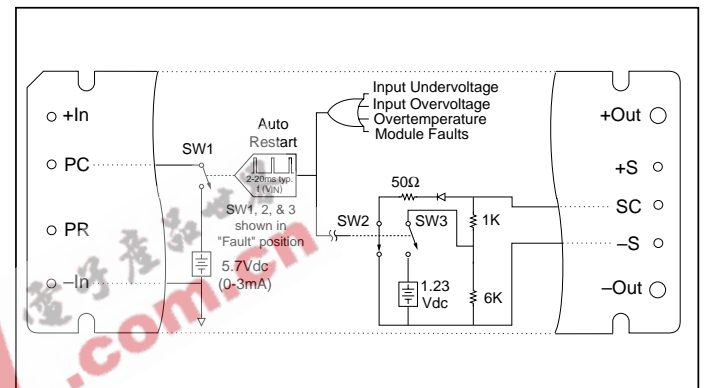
Input Undervoltage
Input Overvoltage
Overtemperature
Module Faults

+In

Auto Restart

+Out

SW1

PC

2-20ms typ.
f ($V_{IN}$)

+S

50Ω

SC

SW1, 2, & 3 shown in "Fault" position

SW2

SW3

1K

PR

–S

5.7Vdc
(0-3mA)

–In

1.23 Vdc

6K

–Out

.com.cn